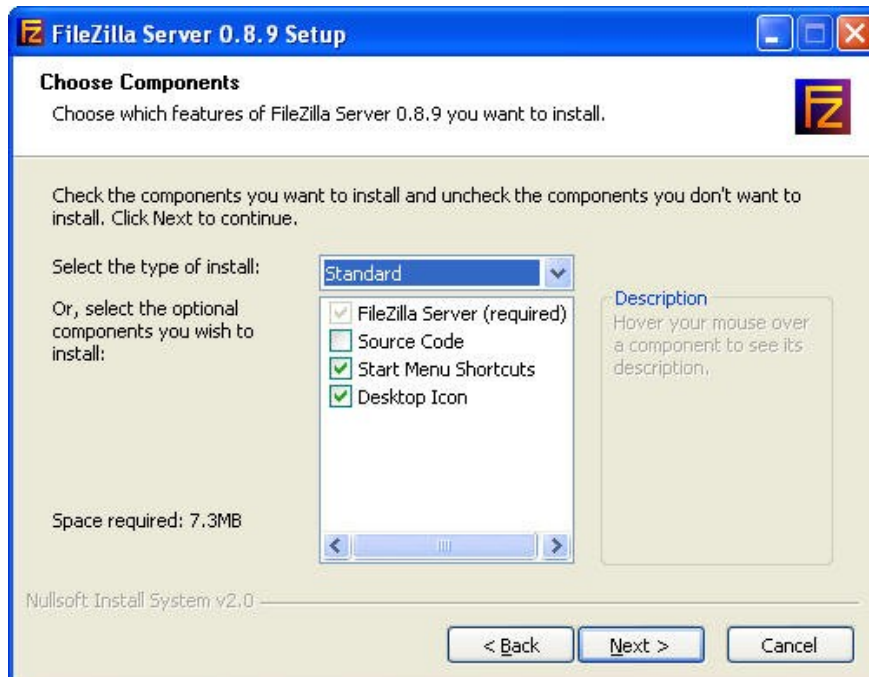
FileZilla Server 0.8.9 Setup

Choose Components

Choose which features of FileZilla Server 0.8.9 you want to install.

Check the components you want to install and uncheck the components you don't want to install. Click Next to continue.

Select the type of install:

Standard

Or, select the optional components you wish to install:

FileZilla Server (required)

Source Code

Start Menu Shortcuts

Desktop Icon

Description

Hover your mouse over a component to see its description.

Space required: 7.3MB

Nullsoft Install System v2.0

< Back

Next >

Cancel